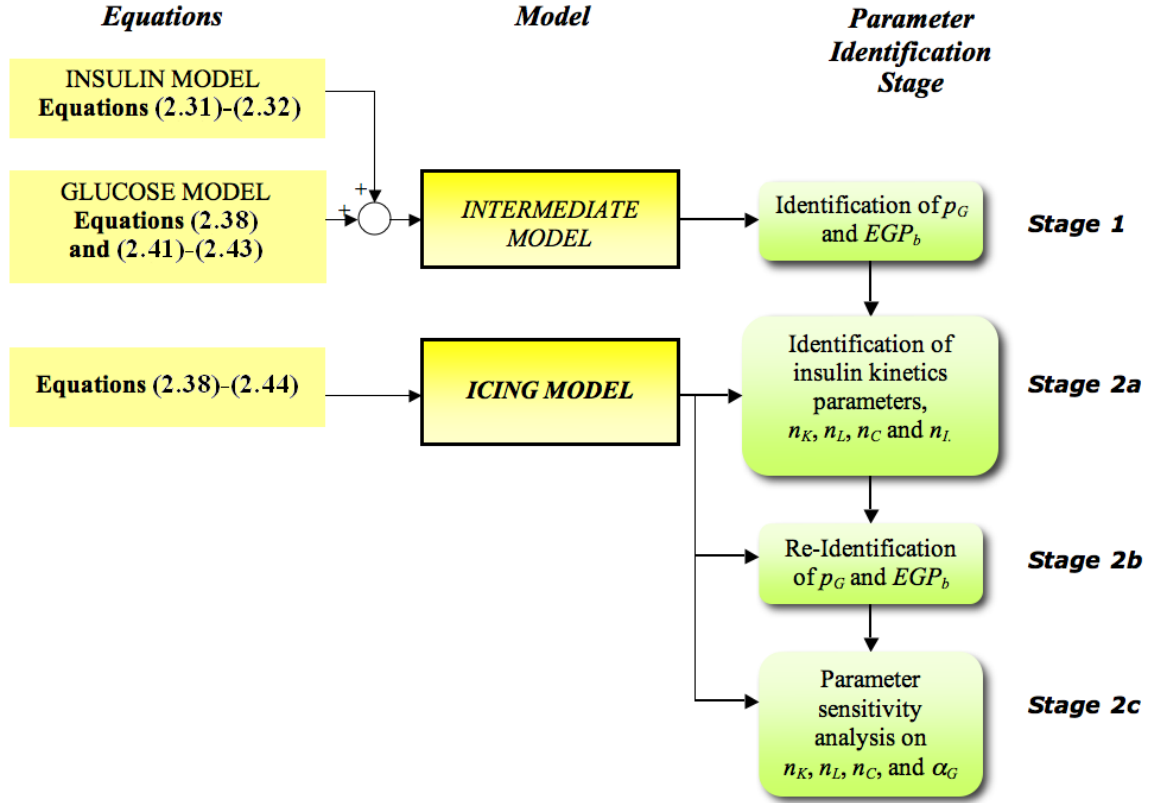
Equations

Model

Parameter Identification Stage

INSULIN MODEL
Equations (2.31)-(2.32)

GLUCOSE MODEL
Equations (2.38) and (2.41)-(2.43)

+

+

INTERMEDIATE MODEL

Identification of $p_G$ and $EGP_b$

Stage 1

Equations (2.38)-(2.44)

ICING MODEL

Identification of insulin kinetics parameters, $n_K$, $n_L$, $n_C$ and $n_I$.

Stage 2a

Re-Identification of $p_G$ and $EGP_b$

Stage 2b

Parameter sensitivity analysis on $n_K$, $n_L$, $n_C$, and $\alpha_G$

Stage 2c